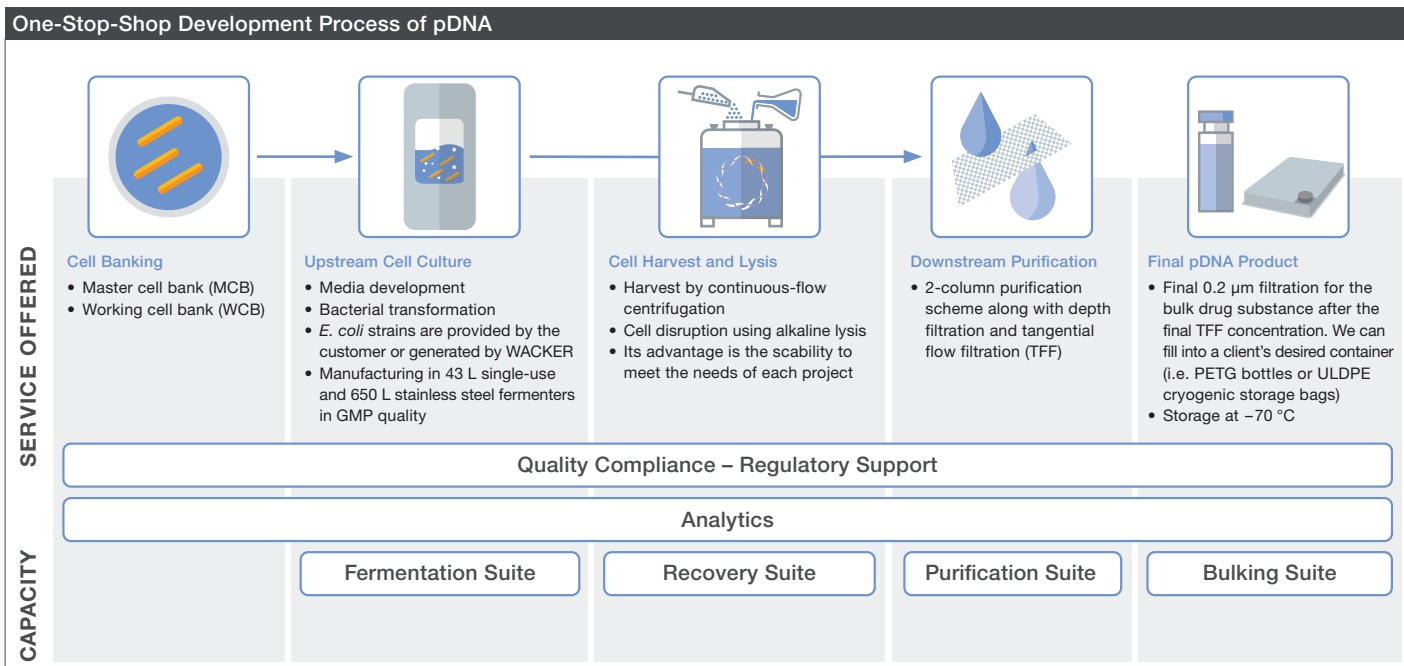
One-Stop-Shop Development Process of pDNA

SERVICE OFFERED

Cell Banking
• Master cell bank (MCB)
• Working cell bank (WCB)

Upstream Cell Culture
• Media development
• Bacterial transformation
• *E. coli* strains are provided by the customer or generated by WACKER
• Manufacturing in 43 L single-use and 650 L stainless steel fermenters in GMP quality

Cell Harvest and Lysis
• Harvest by continuous-flow centrifugation
• Cell disruption using alkaline lysis
• Its advantage is the scability to meet the needs of each project

Downstream Purification
• 2-column purification scheme along with depth filtration and tangential flow filtration (TFF)

Final pDNA Product
• Final 0.2 μm filtration for the bulk drug substance after the final TFF concentration. We can fill into a client's desired container (i.e. PETG bottles or ULDPE cryogenic storage bags)
• Storage at −70 °C

Quality Compliance – Regulatory Support

Analytics

CAPACITY

Fermentation Suite

Recovery Suite

Purification Suite

Bulking Suite